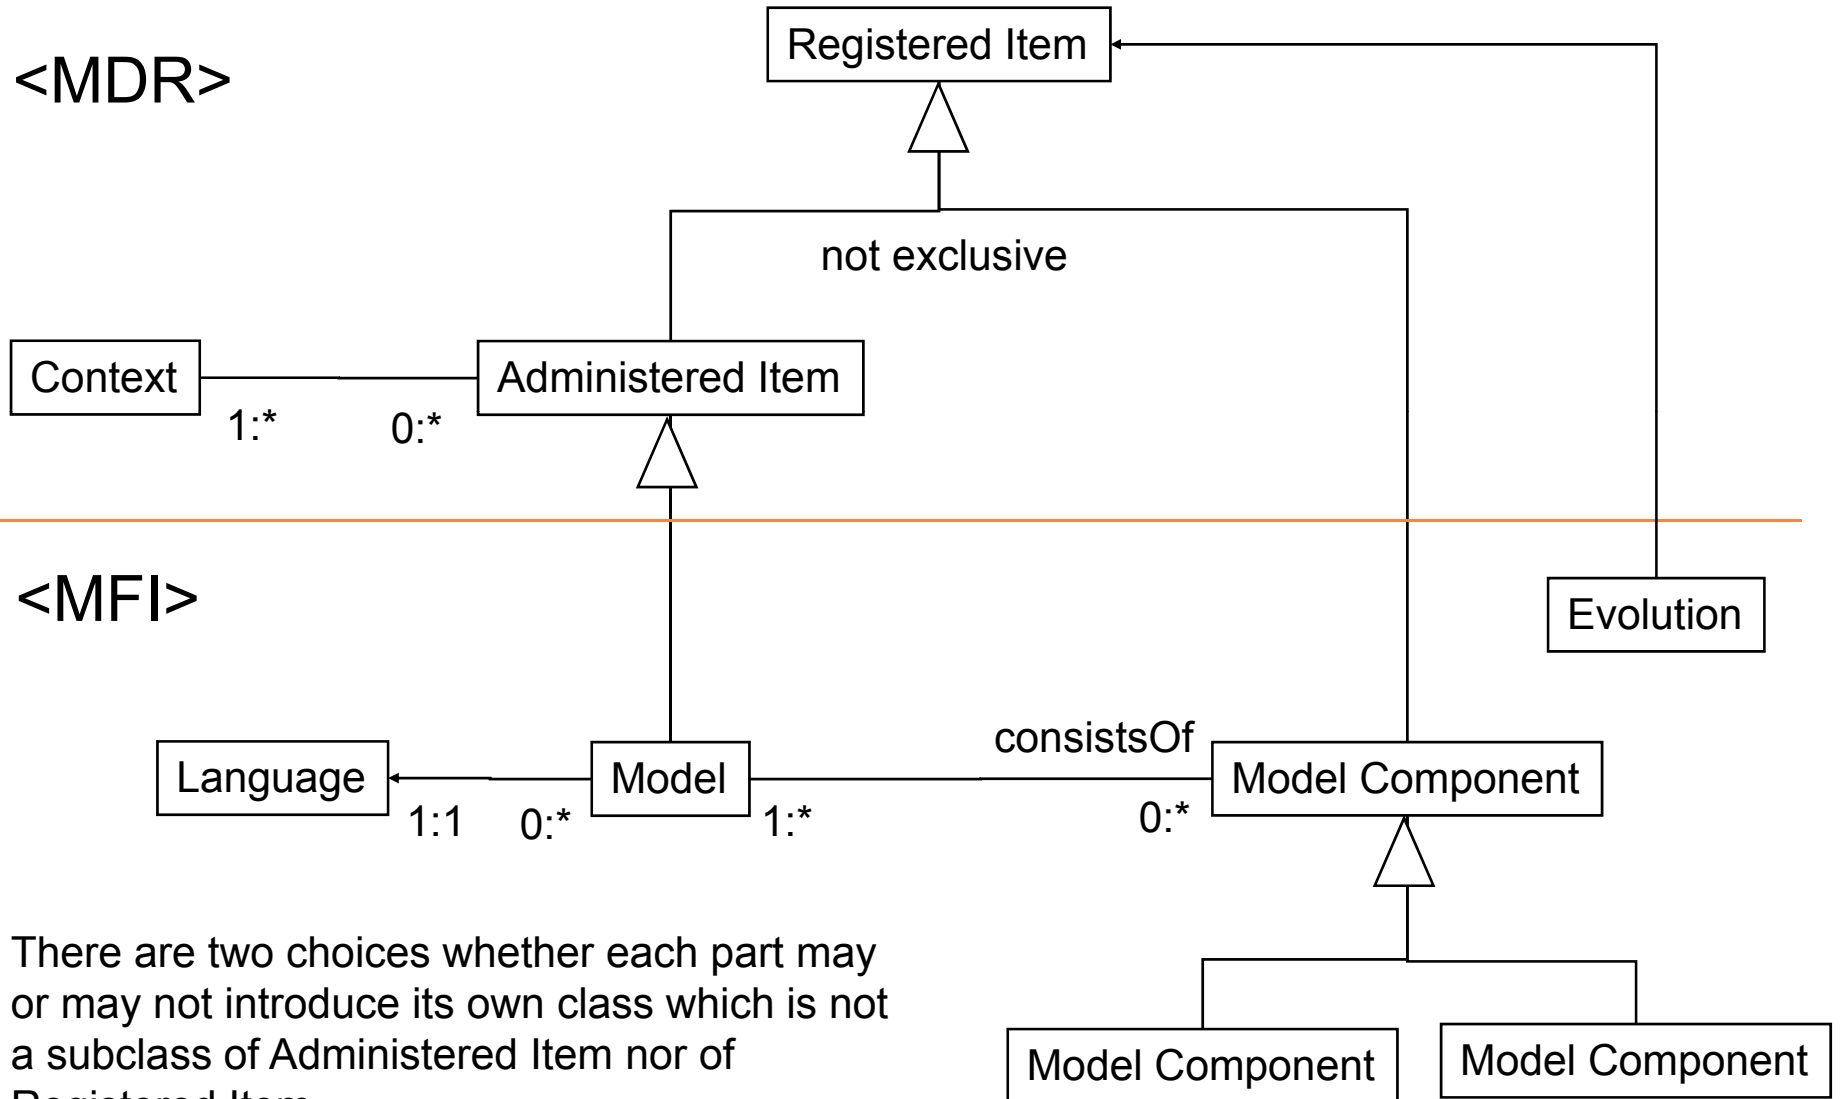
Registered Item

<MDR>

not exclusive

Context

1:*

0:*

Administered Item

<MFI>

Evolution

Language

1:1

0:*

Model

1:*

consistsOf

0:*

Model Component

There are two choices whether each part may or may not introduce its own class which is not a subclass of Administered Item nor of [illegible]

Model Component

Model Component